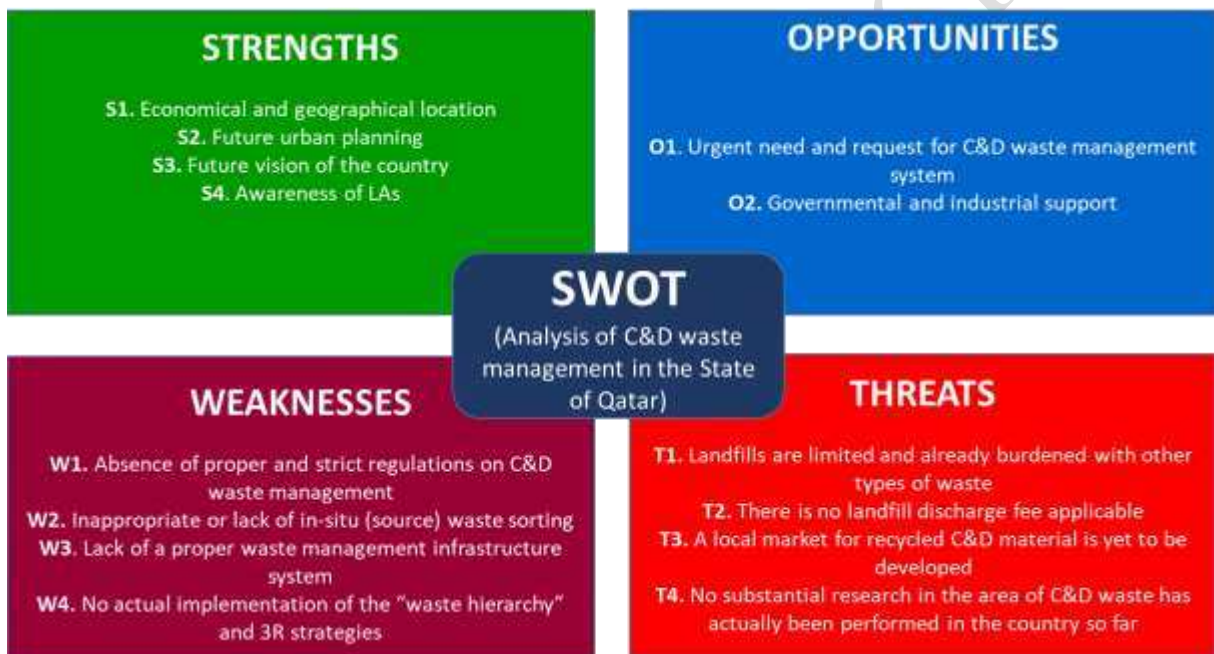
STRENGTHS

S1. Economical and geographical location
S2. Future urban planning
S3. Future vision of the country
S4. Awareness of LAs

OPPORTUNITIES

O1. Urgent need and request for C&D waste management system
O2. Governmental and industrial support

SWOT
(Analysis of C&D waste management in the State of Qatar)

WEAKNESSES

W1. Absence of proper and strict regulations on C&D waste management
W2. Inappropriate or lack of in-situ (source) waste sorting
W3. Lack of a proper waste management infrastructure system
W4. No actual implementation of the "waste hierarchy" and 3R strategies

THREATS

T1. Landfills are limited and already burdened with other types of waste
T2. There is no landfill discharge fee applicable
T3. A local market for recycled C&D material is yet to be developed
T4. No substantial research in the area of C&D waste has actually been performed in the country so far